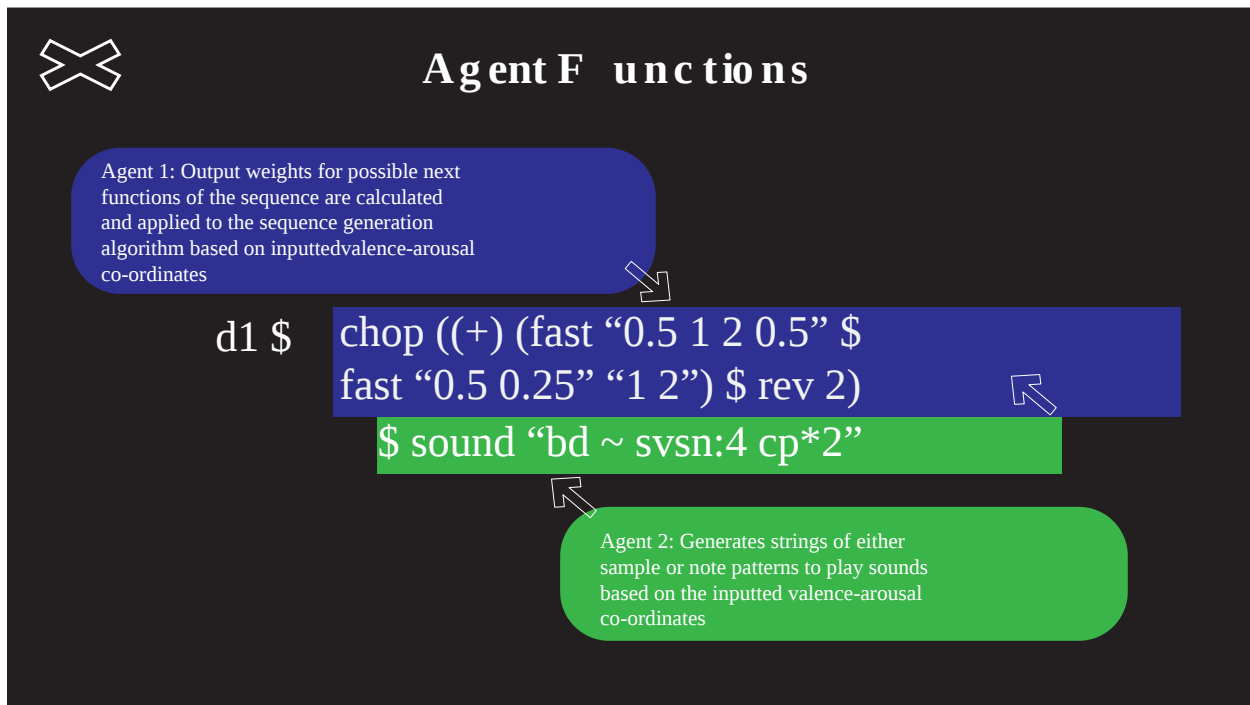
Agent Functions

Agent 1: Output weights for possible next functions of the sequence are calculated and applied to the sequence generation algorithm based on inputtedvalence-arousal co-ordinates

d1 $ chop ((+) (fast “0.5 1 2 0.5” $ fast “0.5 0.25” “1 2”) $ rev 2)

$ sound “bd ~ svsn:4 cp*2”

Agent 2: Generates strings of either sample or note patterns to play sounds based on the inputted valence-arousal co-ordinates